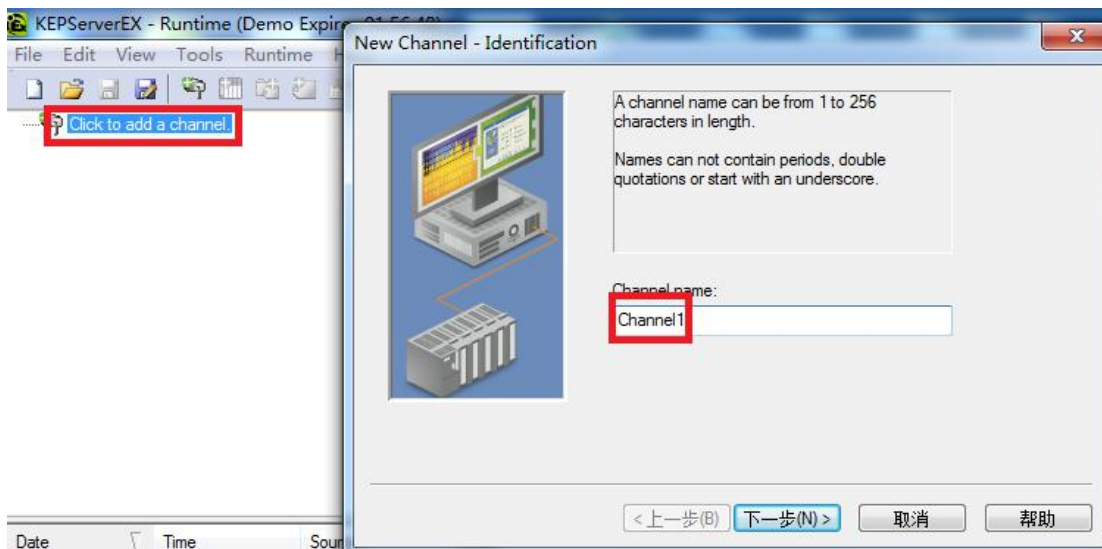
KEPServerEX - Runtime (Demo Expir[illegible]

File Edit View Tools Runtime H

Click to add a channel.

Date Time Sour

New Channel - Identification

A channel name can be from 1 to 256 characters in length.

Names can not contain periods, double quotations or start with an underscore.

Channel name:

Channel1

< 上一步(B) 下一步(N) > 取消 帮助